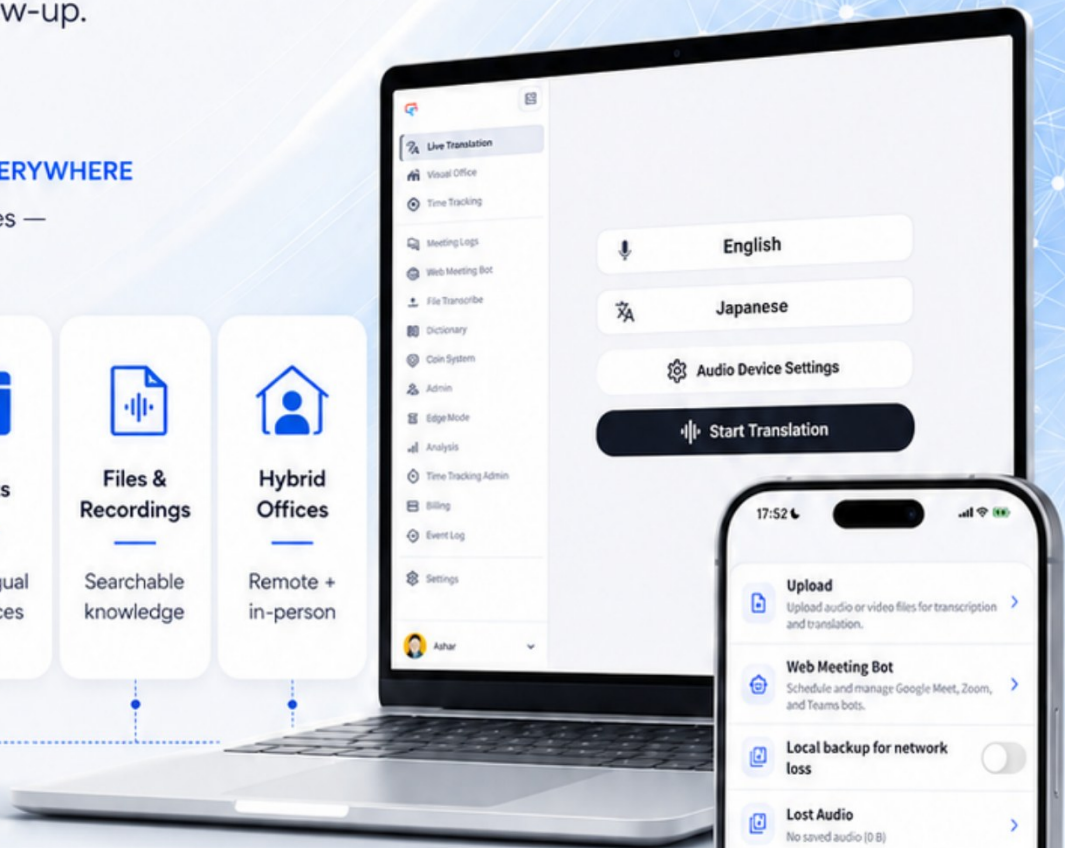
w-up.

ERYWHERE

es —

s

ual
ces

Files & Recordings

Searchable knowledge

Hybrid Offices

Remote + in-person

Live Translation
Visual Office
Time Tracking
Meeting Logs
Web Meeting Bot
File Transcribe
Dictionary
Coin System
Admin
Edge Mode
Analysis
Time Tracking Admin
Billing
Event Log
Settings
Ashar

English
Japanese
Audio Device Settings
Start Translation

17:52

Upload
Upload audio or video files for transcription and translation.

Web Meeting Bot
Schedule and manage Google Meet, Zoom, and Teams bots.

Local backup for network loss

Lost Audio
No saved audio (0 B)